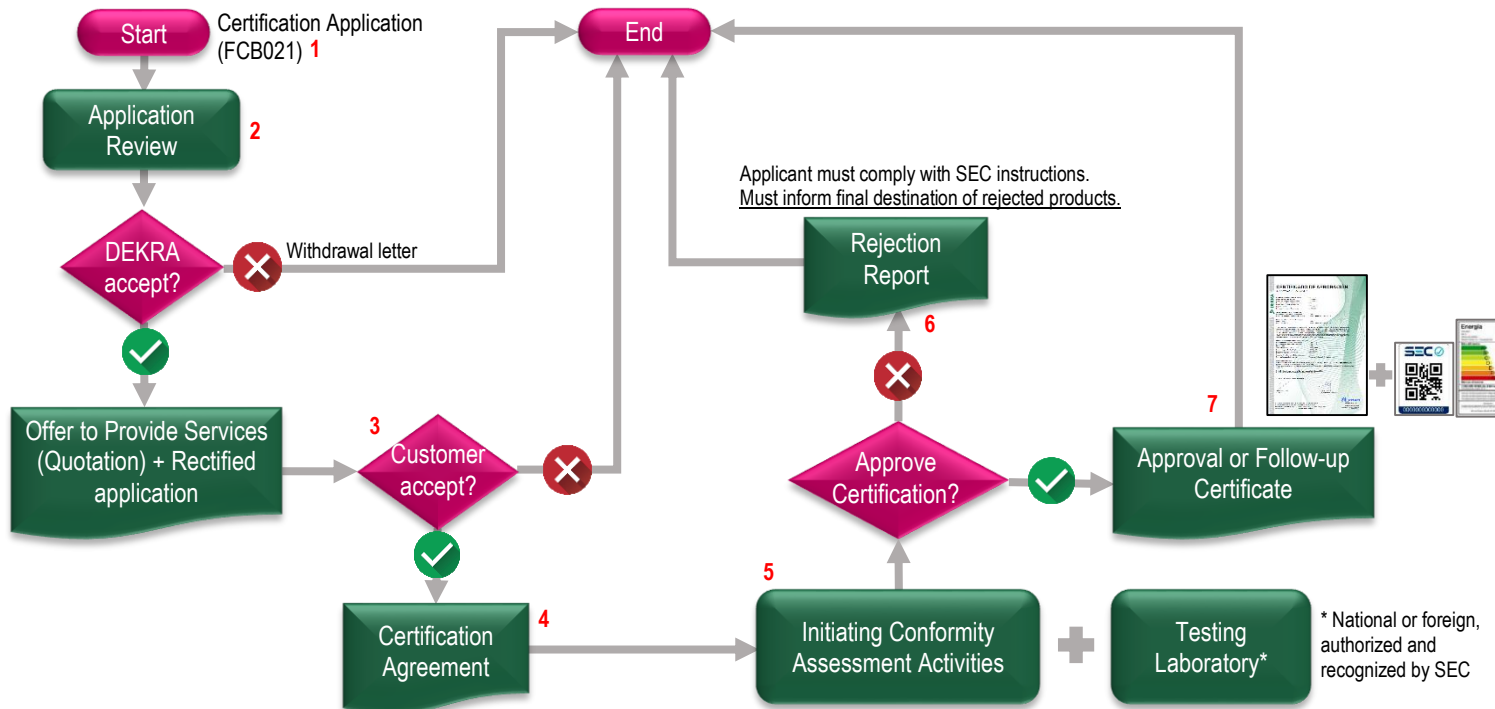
Start

Certification Application (FCB021) 1

End

Application Review 2

DEKRA accept?

Withdrawal letter

Applicant must comply with SEC instructions.
Must inform final destination of rejected products.

Rejection Report

6

Offer to Provide Services (Quotation) + Rectified application

3

Customer accept?

Approve Certification?

7

Approval or Follow-up Certificate

SEC

Energía

Certification Agreement

4

5

Initiating Conformity Assessment Activities

Testing Laboratory*

* National or foreign, authorized and recognized by SEC